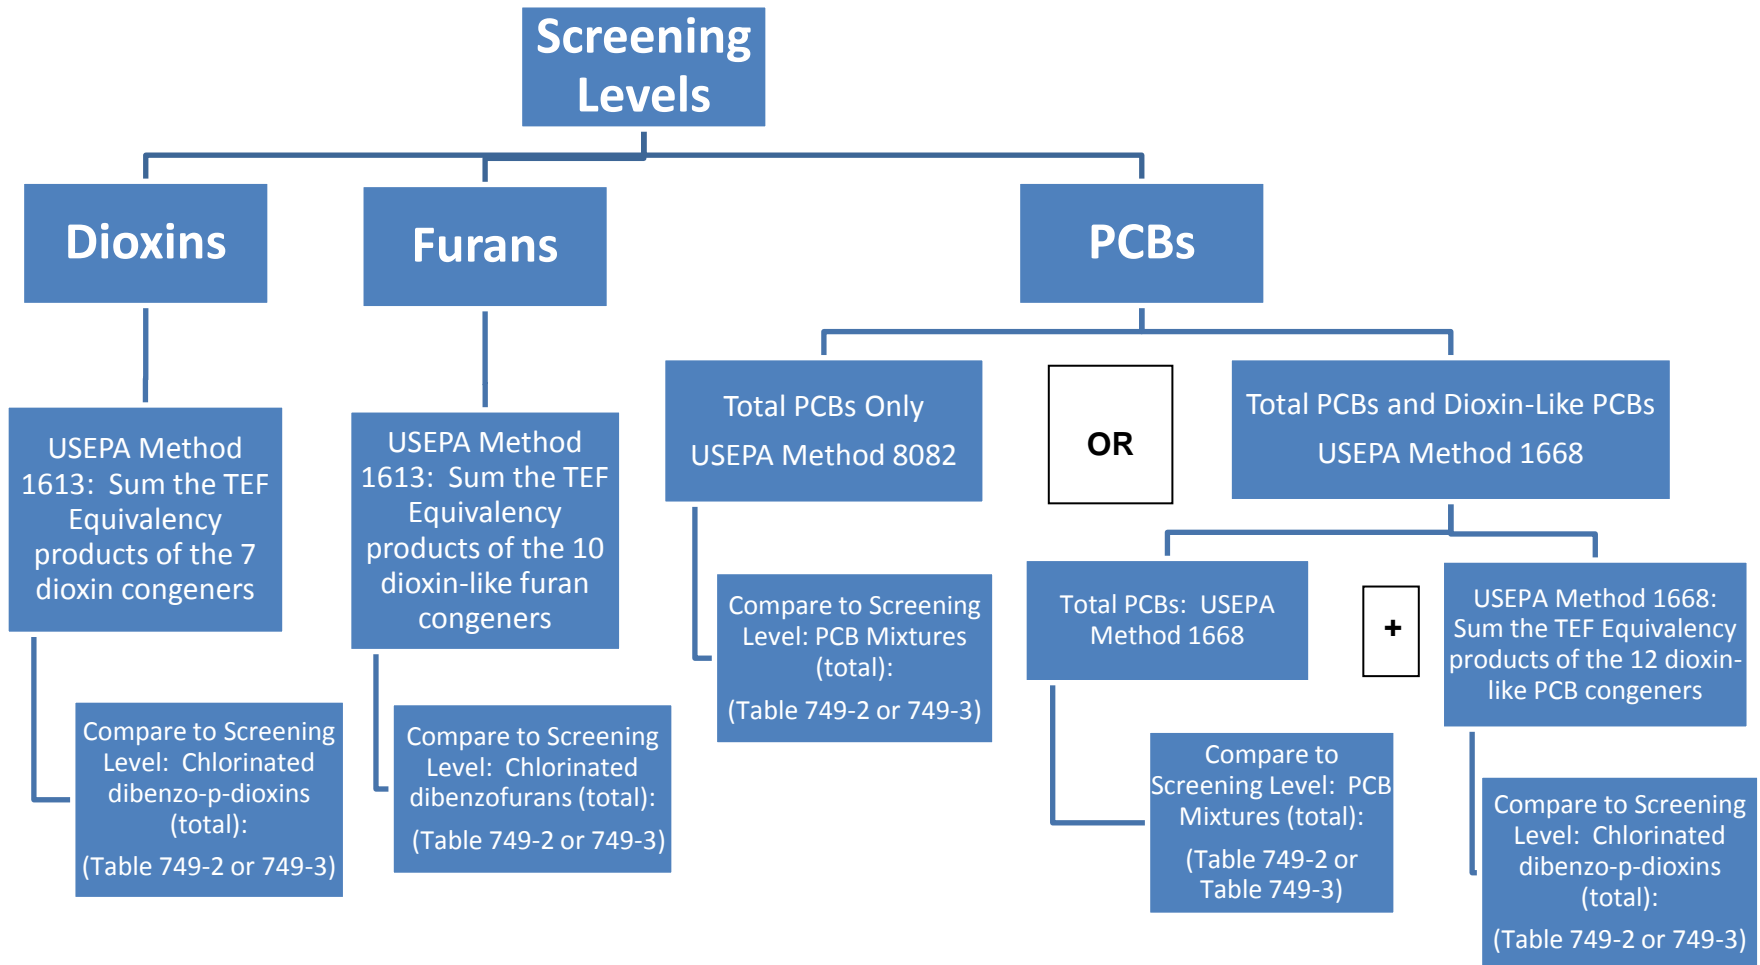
Screening Levels

Dioxins

Furans

PCBs

USEPA Method 1613: Sum the TEF Equivalency products of the 7 dioxin congeners

Compare to Screening Level: Chlorinated dibenzo-p-dioxins (total):

(Table 749-2 or 749-3)

USEPA Method 1613: Sum the TEF Equivalency products of the 10 dioxin-like furan congeners

Compare to Screening Level: Chlorinated dibenzofurans (total):

(Table 749-2 or 749-3)

Total PCBs Only

USEPA Method 8082

Compare to Screening Level: PCB Mixtures (total):

(Table 749-2 or 749-3)

OR

Total PCBs and Dioxin-Like PCBs

USEPA Method 1668

Total PCBs: USEPA Method 1668

Compare to Screening Level: PCB Mixtures (total):

(Table 749-2 or Table 749-3)

+

USEPA Method 1668: Sum the TEF Equivalency products of the 12 dioxin-like PCB congeners

Compare to Screening Level: Chlorinated dibenzo-p-dioxins (total):

(Table 749-2 or 749-3)